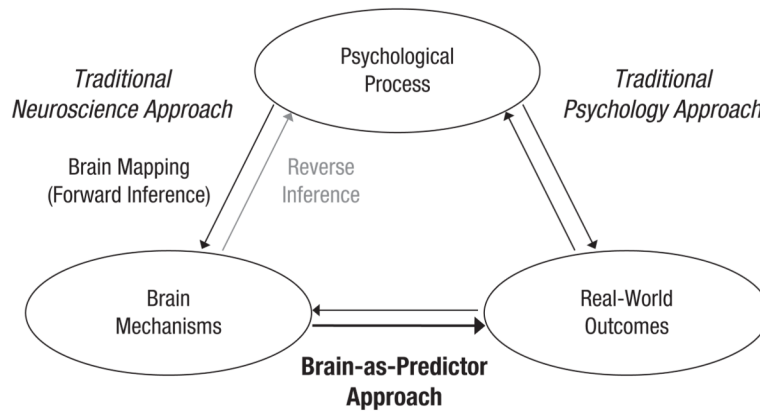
Psychological Process

Traditional Neuroscience Approach

Traditional Psychology Approach

Brain Mapping (Forward Inference)

Reverse Inference

Brain Mechanisms

Real-World Outcomes

Brain-as-Predictor Approach